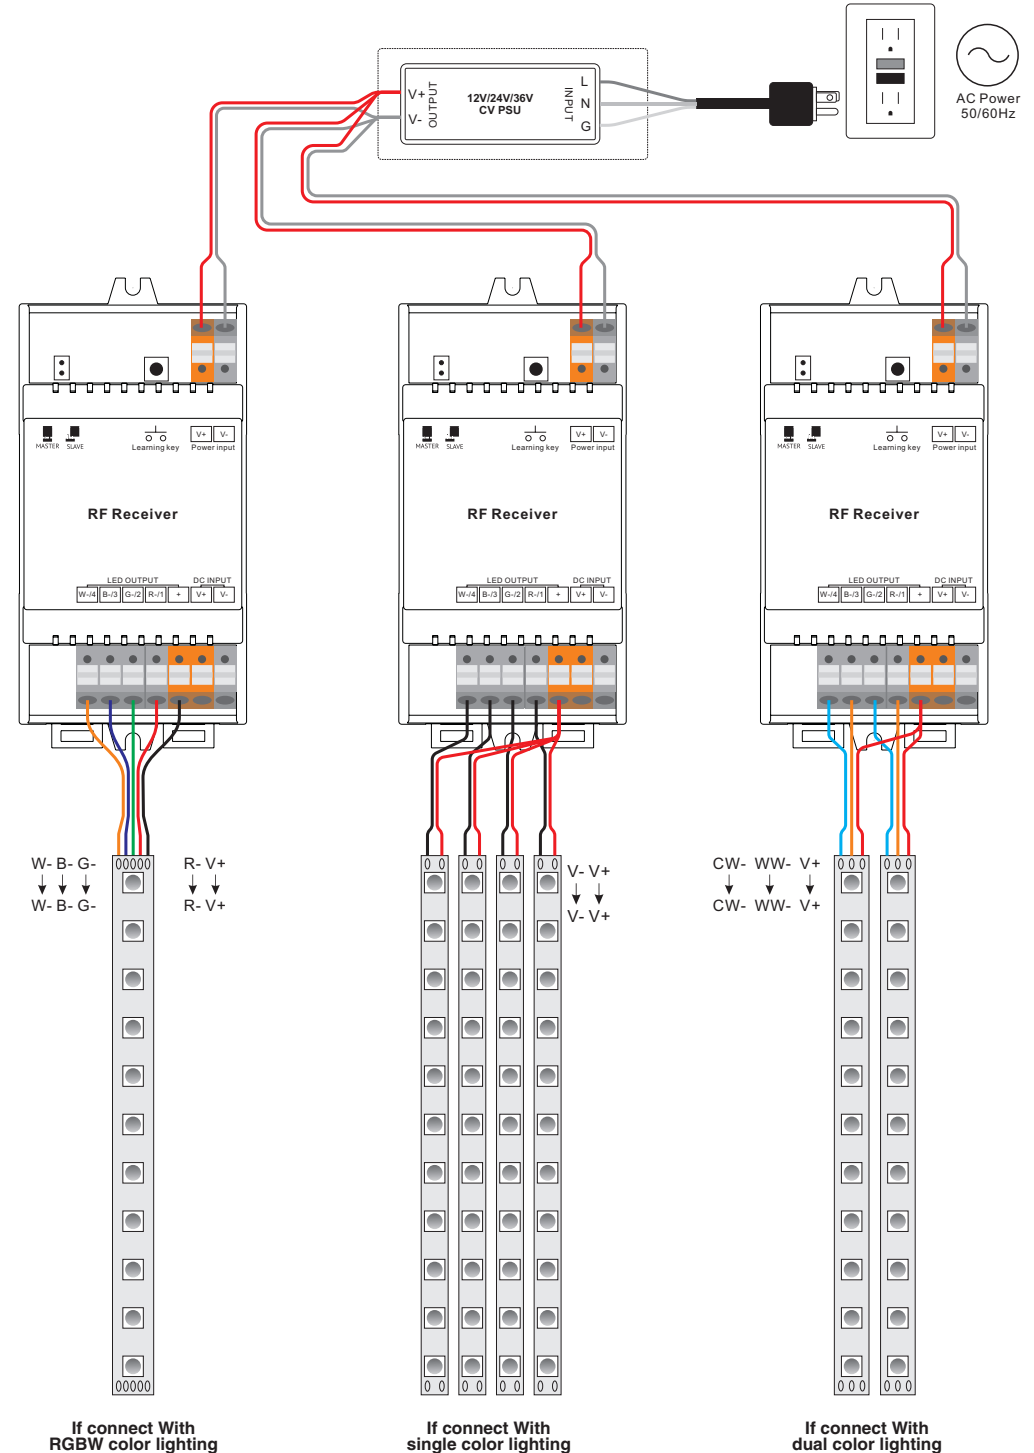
V+
V-
OUTPUT
12V/24V/36V
CV PSU
INPUT
L
N
G
AC Power
50/60Hz

MASTER SLAVE
Learning key
V+ V-
Power input
RF Receiver
LED OUTPUT
DC INPUT
W-/4 B-/3 G-/2 R-/1 + V+ V-

MASTER SLAVE
Learning key
V+ V-
Power input
RF Receiver
LED OUTPUT
DC INPUT
W-/4 B-/3 G-/2 R-/1 + V+ V-

MASTER SLAVE
Learning key
V+ V-
Power input
RF Receiver
LED OUTPUT
DC INPUT
W-/4 B-/3 G-/2 R-/1 + V+ V-

W- B- G-
W- B- G-
R- V+
R- V+

V- V+
V- V+

CW- WW- V+
CW- WW- V+

If connect With
RGBW color lighting

If connect With
single color lighting

If connect With
dual color lighting